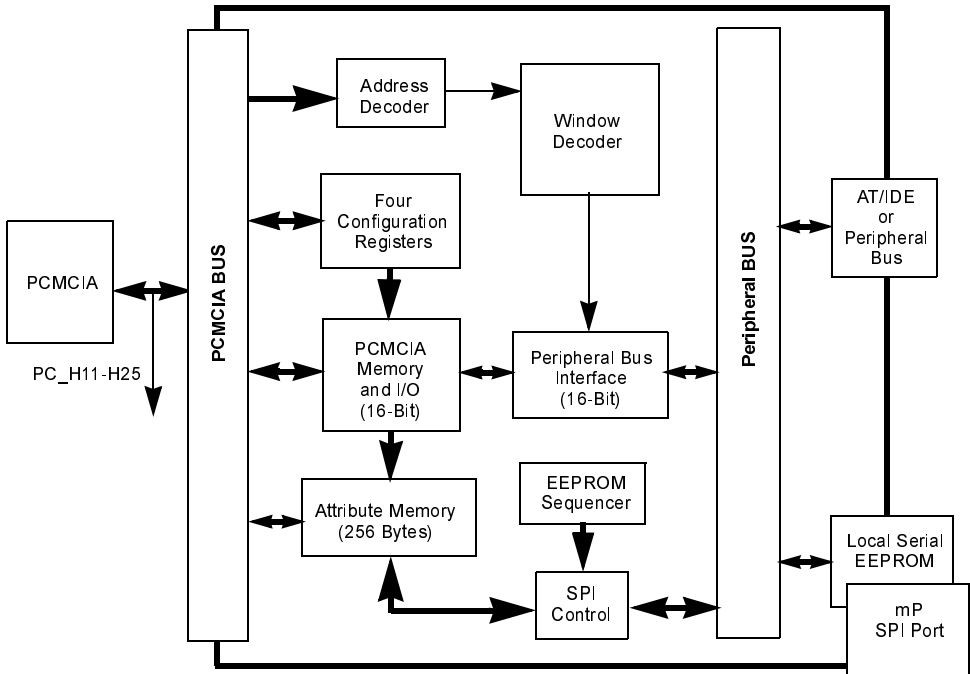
PCMCIA

PC_H11-H25

PCMCIA BUS

Address Decoder

Window Decoder

Four Configuration Registers

PCMCIA Memory and I/O (16-Bit)

Peripheral Bus Interface (16-Bit)

Attribute Memory (256 Bytes)

EEPROM Sequencer

SPI Control

Peripheral BUS

AT/IDE or Peripheral Bus

Local Serial EEPROM

mP SPI Port